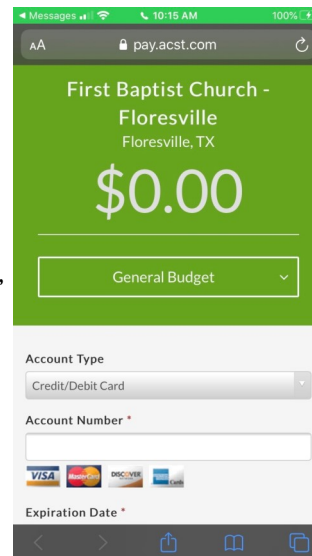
◀ Messages 10:15 AM 100%

AA pay.acst.com

First Baptist Church - Floresville
Floresville, TX

$0.00

General Budget

Account Type
Credit/Debit Card

Account Number *

VISA MasterCard DISCOVER American Express

Expiration Date *